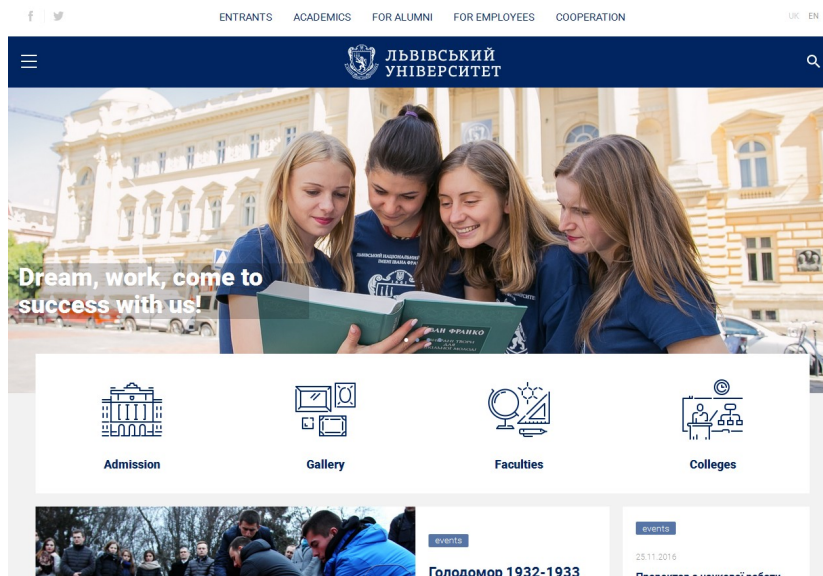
f

ENTRANTS ACADEMICS FOR ALUMNI FOR EMPLOYEES COOPERATION

UK EN

ЛЬВІВСЬКИЙ УНІВЕРСИТЕТ

Dream, work, come to success with us!

ІВАН ФРАНКО

Admission

Gallery

Faculties

Colleges

events

Голодомор 1932-1933

events

25.11.2016

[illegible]